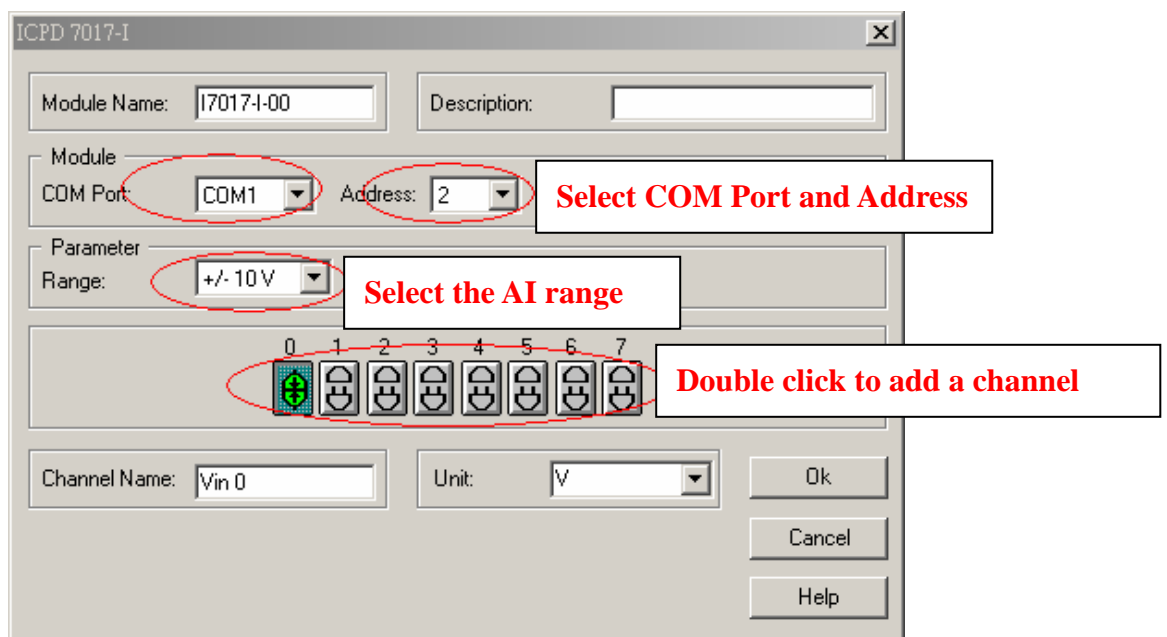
ICPD 7017-I

Module Name: I7017-I-00

Description:

Module

COM Port: COM1

Address: 2

Select COM Port and Address

Parameter

Range: +/- 10 V

Select the AI range

0 1 2 3 4 5 6 7

Double click to add a channel

Channel Name: Vin 0

Unit: V

Ok

Cancel

Help